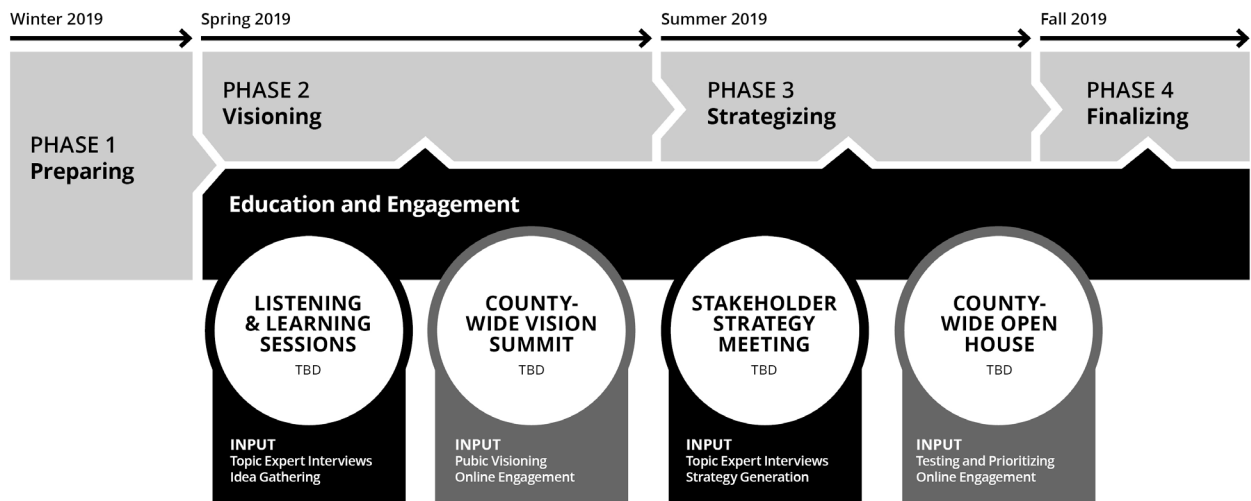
Winter 2019

Spring 2019

Summer 2019

Fall 2019

PHASE 1
Preparing

PHASE 2
Visioning

PHASE 3
Strategizing

PHASE 4
Finalizing

Education and Engagement

LISTENING & LEARNING SESSIONS
TBD

INPUT
Topic Expert Interviews
Idea Gathering

COUNTY-WIDE VISION SUMMIT
TBD

INPUT
Pubic Visioning
Online Engagement

STAKEHOLDER STRATEGY MEETING
TBD

INPUT
Topic Expert Interviews
Strategy Generation

COUNTY-WIDE OPEN HOUSE
TBD

INPUT
Testing and Prioritizing
Online Engagement